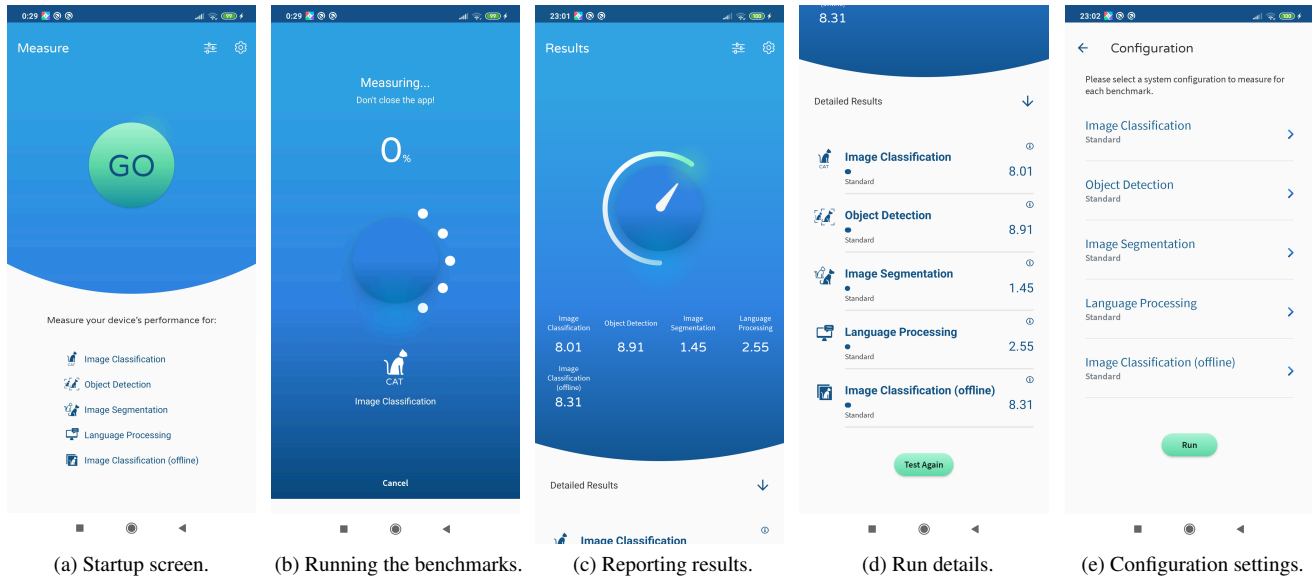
0:29

Measure

GO

Measure your device's performance for:

Image Classification

Object Detection

Image Segmentation

Language Processing

Image Classification (offline)

(a) Startup screen.

0:29

Measuring...

Don't close the app!

0%

CAT

Image Classification

Cancel

(b) Running the benchmarks.

23:01

Results

| Image Classification | Object Detection | Image Segmentation | Language Processing |
|---|---|---|---|
| 8.01 | 8.91 | 1.45 | 2.55 |

Image Classification (offline)

8.31

Detailed Results

Image Classification

(c) Reporting results.

8.31

Detailed Results

CAT

Image Classification

Standard

8.01

Object Detection

Standard

8.91

Image Segmentation

Standard

1.45

Language Processing

Standard

2.55

Image Classification (offline)

Standard

8.31

Test Again

(d) Run details.

23:02

Configuration

Please select a system configuration to measure for each benchmark.

Image Classification

Standard

Object Detection

Standard

Image Segmentation

Standard

Language Processing

Standard

Image Classification (offline)

Standard

Run

(e) Configuration settings.